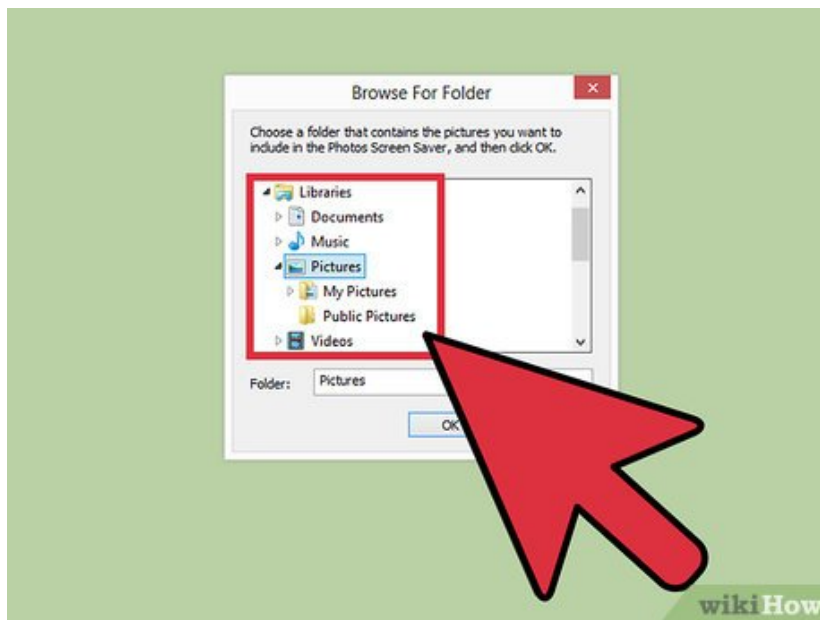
Browse For Folder

Choose a folder that contains the pictures you want to include in the Photos Screen Saver, and then click OK.

Libraries
Documents
Music
Pictures
My Pictures
Public Pictures
Videos

Folder: Pictures

OK

wikiHow